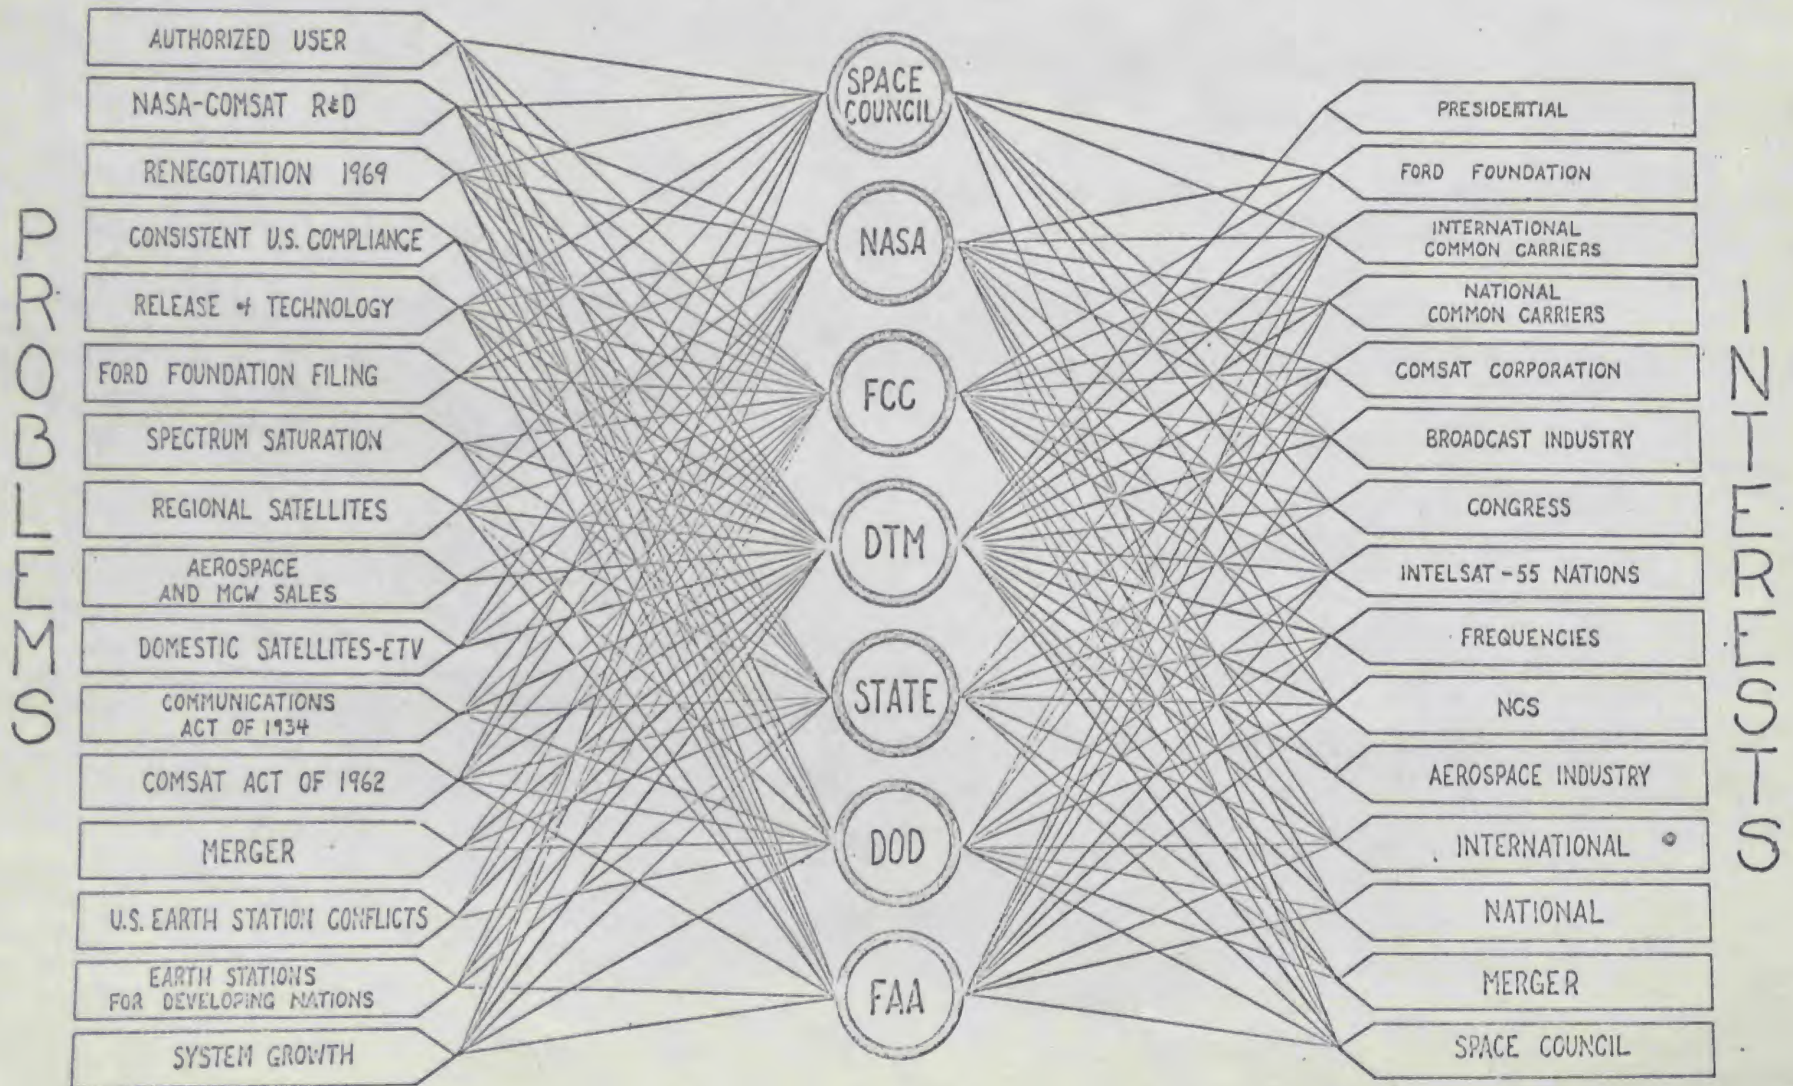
PROBLEMS

AUTHORIZED USER
NASA-COMSAT R&D
RENEGOTIATION 1969
CONSISTENT U.S. COMPLIANCE
RELEASE of TECHNOLOGY
FORD FOUNDATION FILING
SPECTRUM SATURATION
REGIONAL SATELLITES
AEROSPACE AND MCW SALES
DOMESTIC SATELLITES-ETV
COMMUNICATIONS ACT OF 1934
COMSAT ACT OF 1962
MERGER
U.S. EARTH STATION CONFLICTS
EARTH STATIONS FOR DEVELOPING NATIONS
SYSTEM GROWTH

SPACE COUNCIL
NASA
FCC
DTM
STATE
DOD
FAA

PRESIDENTIAL
FORD FOUNDATION
INTERNATIONAL COMMON CARRIERS
NATIONAL COMMON CARRIERS
COMSAT CORPORATION
BROADCAST INDUSTRY
CONGRESS
INTELSAT - 55 NATIONS
FREQUENCIES
NCS
AEROSPACE INDUSTRY
INTERNATIONAL
NATIONAL
MERGER
SPACE COUNCIL

INTERESTS